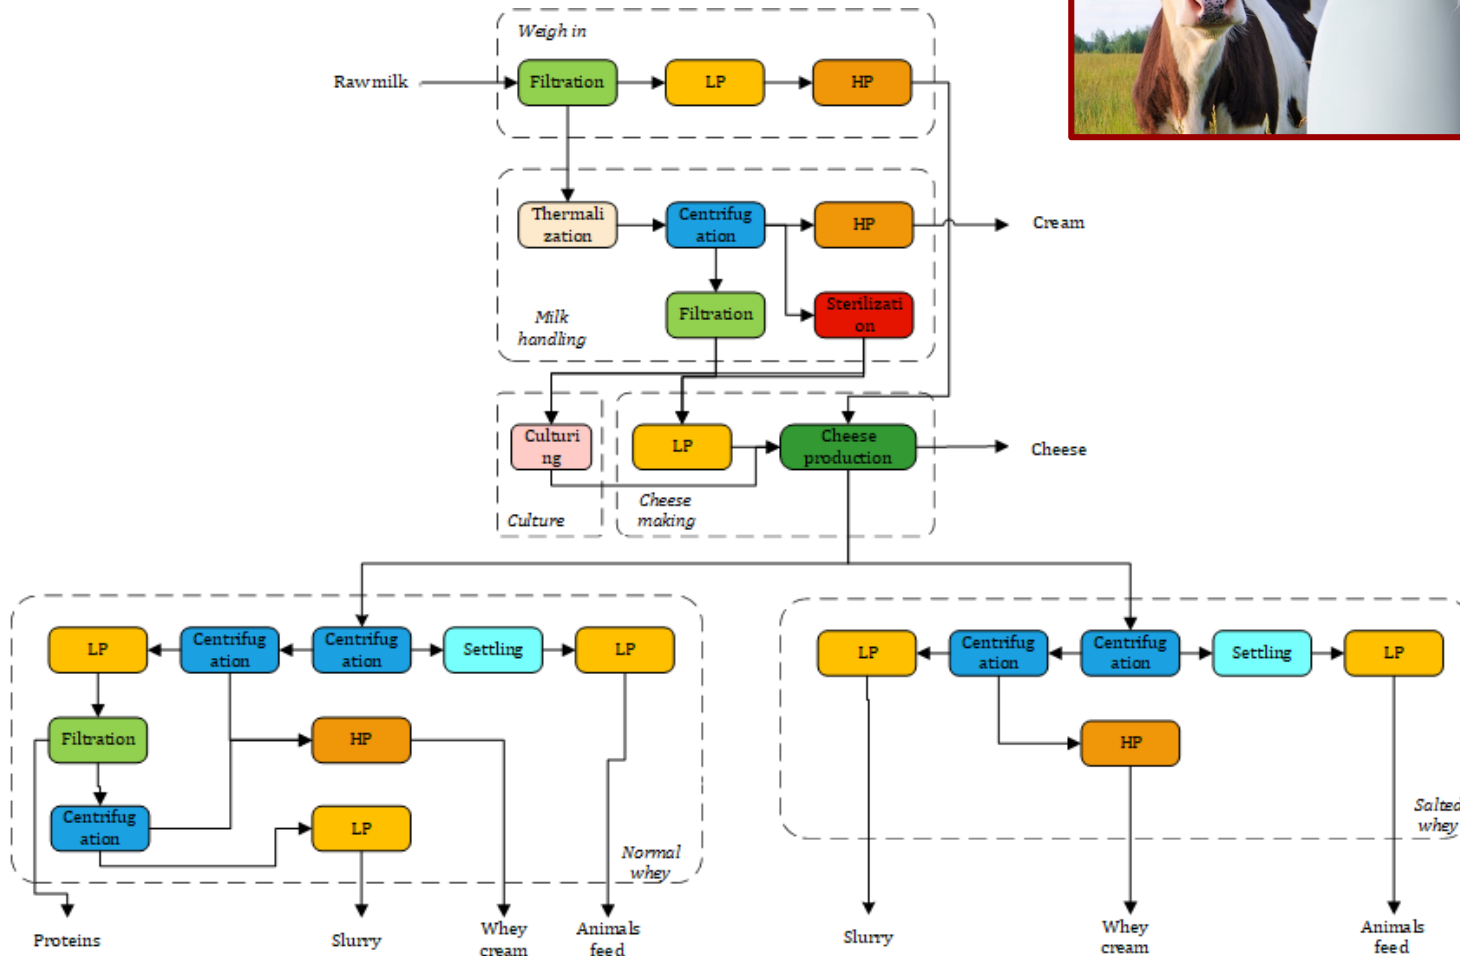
Weigh in

Raw milk

Filtration

LP

HP

Thermalization

Centrifugation

HP

Cream

Filtration

Sterilization

Milk handling

Culturing

LP

Cheese production

Cheese

Culture

Cheese making

LP

Centrifugation

Centrifugation

Settling

LP

Filtration

HP

Centrifugation

LP

Normal whey

LP

Centrifugation

Centrifugation

Settling

LP

HP

Salted whey

Proteins

Slurry

Whey cream

Animals feed

Slurry

Whey cream

Animals feed